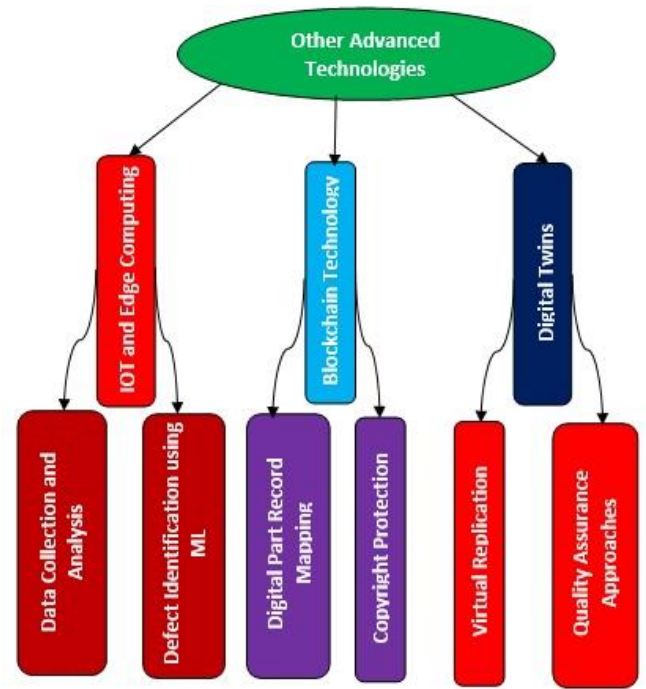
Other Advanced Technologies

IOT and Edge Computing

Blockchain Technology

Digital Twins

Data Collection and Analysis

Defect Identification using ML

Digital Part Record Mapping

Copyright Protection

Virtual Replication

Quality Assurance Approaches